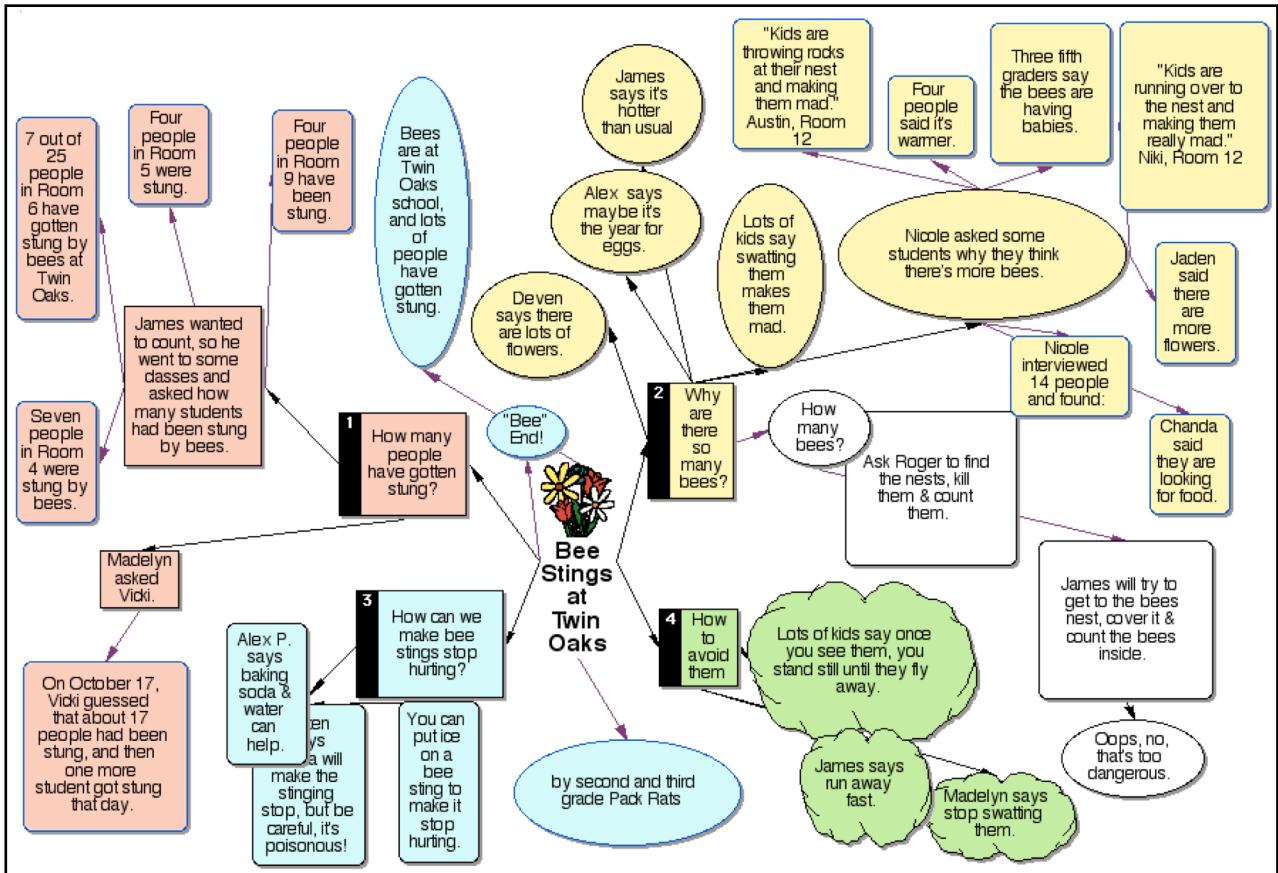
Bee Stings at Twin Oaks

1 How many people have gotten stung?

James wanted to count, so he went to some classes and asked how many students had been stung by bees.

7 out of 25 people in Room 6 have gotten stung by bees at Twin Oaks.

Four people in Room 5 were stung.

Four people in Room 9 have been stung.

Seven people in Room 4 were stung by bees.

Madelyn asked Vicki.

On October 17, Vicki guessed that about 17 people had been stung, and then one more student got stung that day.

Bees are at Twin Oaks school, and lots of people have gotten stung.

"Bee" End!

2 Why are there so many bees?

Deven says there are lots of flowers.

Alex says maybe it's the year for eggs.

James says it's hotter than usual

Lots of kids say swatting them makes them mad.

Nicole asked some students why they think there's more bees.

"Kids are throwing rocks at their nest and making them mad." Austin, Room 12

Four people said it's warmer.

Three fifth graders say the bees are having babies.

"Kids are running over to the nest and making them really mad." Niki, Room 12

Jaden said there are more flowers.

Nicole interviewed 14 people and found:

Chanda said they are looking for food.

How many bees?

Ask Roger to find the nests, kill them & count them.

James will try to get to the bees nest, cover it & count the bees inside.

Oops, no, that's too dangerous.

3 How can we make bee stings stop hurting?

Alex P. says baking soda & water can help.

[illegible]ten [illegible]ys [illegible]a will make the stinging stop, but be careful, it's poisonous!

You can put ice on a bee sting to make it stop hurting.

by second and third grade Pack Rats

4 How to avoid them

Lots of kids say once you see them, you stand still until they fly away.

James says run away fast.

Madelyn says stop swatting them.